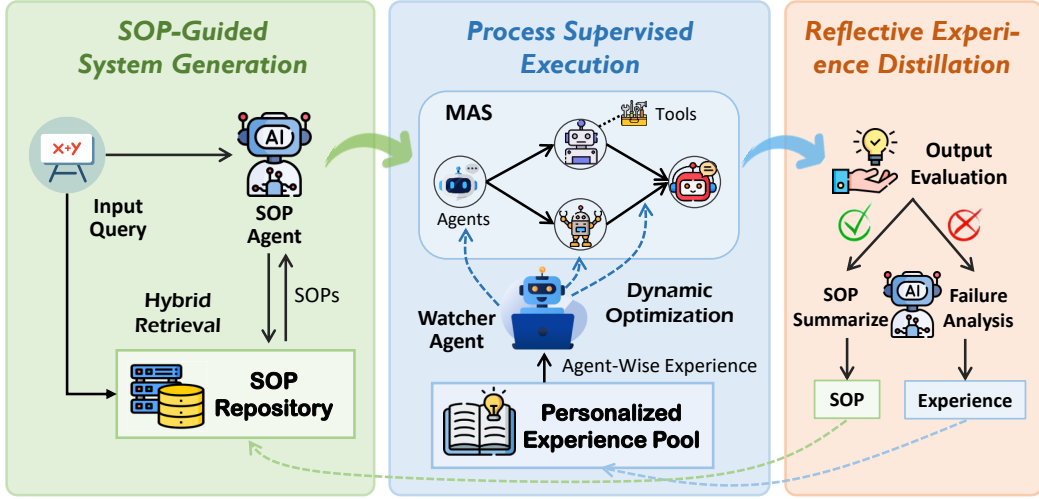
SOP-Guided System Generation

x+y

Input Query

AI

SOP Agent

Hybrid Retrieval

SOPs

SOP Repository

Process Supervised Execution

MAS

Tools

Agents

Watcher Agent

Dynamic Optimization

Agent-Wise Experience

Personalized Experience Pool

Reflective Experience Distillation

Output Evaluation

SOP Summarize

AI

Failure Analysis

SOP

Experience